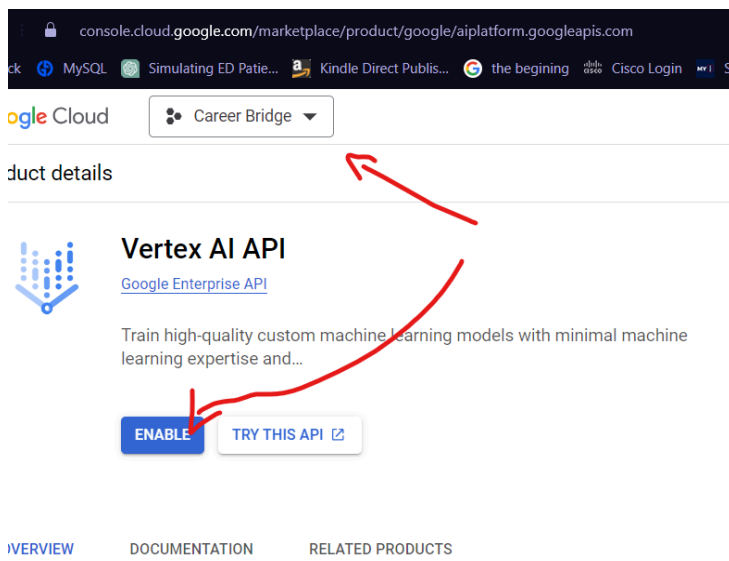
console.cloud.google.com/marketplace/product/google/aiplatform.googleapis.com

ck MySQL Simulating ED Patie... Kindle Direct Publis... the begining Cisco Login

ogle Cloud Career Bridge

duct details

Vertex AI API

Google Enterprise API

Train high-quality custom machine learning models with minimal machine learning expertise and...

ENABLE TRY THIS API

VERVIEW DOCUMENTATION RELATED PRODUCTS